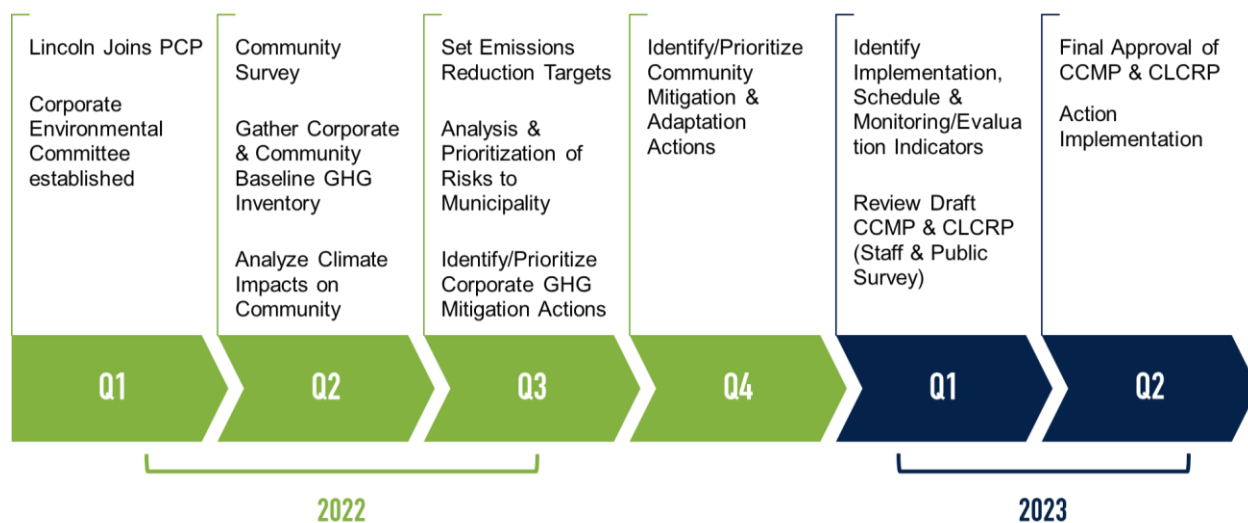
Lincoln Joins PCP

Corporate Environmental Committee established

Community Survey

Gather Corporate & Community Baseline GHG Inventory

Analyze Climate Impacts on Community

Set Emissions Reduction Targets

Analysis & Prioritization of Risks to Municipality

Identify/Prioritize Corporate GHG Mitigation Actions

Identify/Prioritize Community Mitigation & Adaptation Actions

Identify Implementation, Schedule & Monitoring/Evaluation Indicators

Review Draft CCMP & CLCRP (Staff & Public Survey)

Final Approval of CCMP & CLCRP

Action Implementation

Q1

Q2

Q3

Q4

Q1

Q2

2022

2023